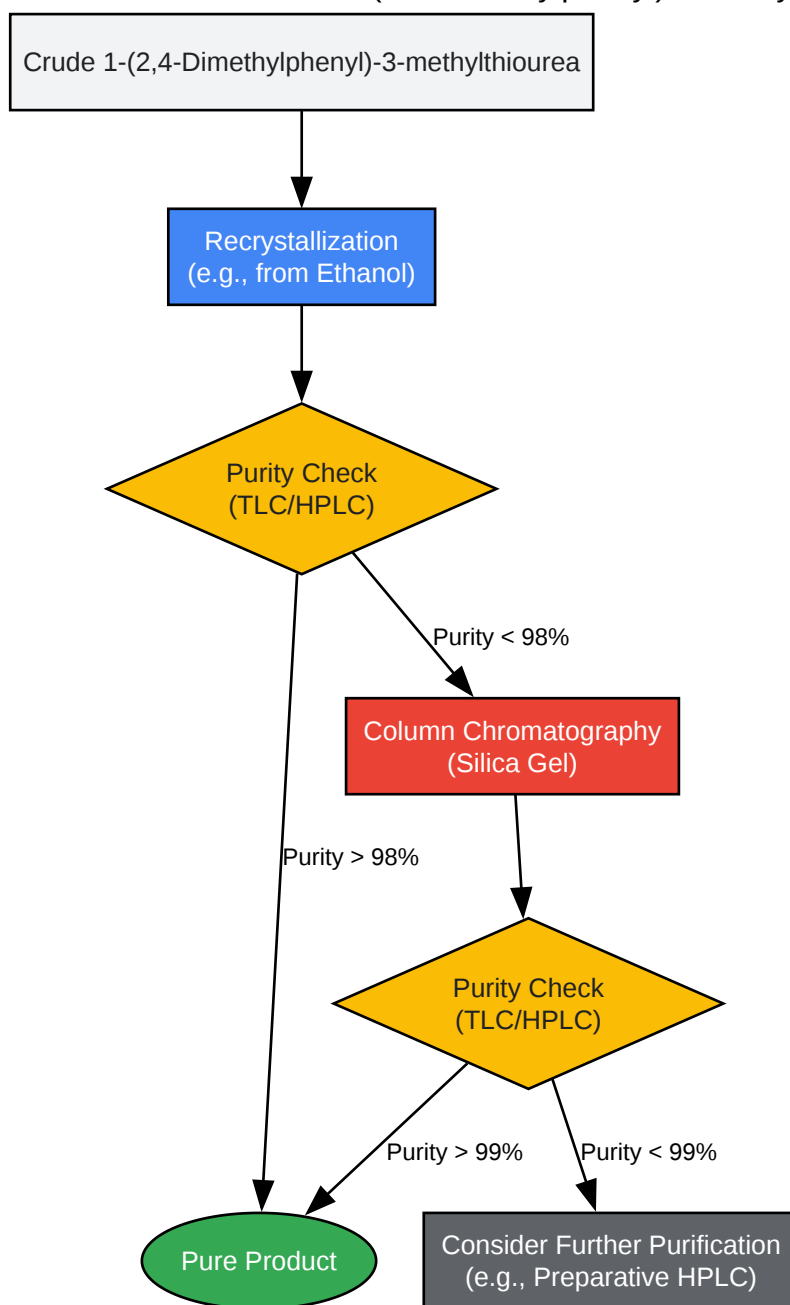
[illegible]

Crude 1-(2,4-Dimethylphenyl)-3-methylthiourea

Recrystallization
(e.g., from Ethanol)

Purity Check
(TLC/HPLC)

Purity < 98%

Column Chromatography
(Silica Gel)

Purity > 98%

Purity Check
(TLC/HPLC)

Purity > 99%

Purity < 99%

Pure Product

Consider Further Purification
(e.g., Preparative HPLC)